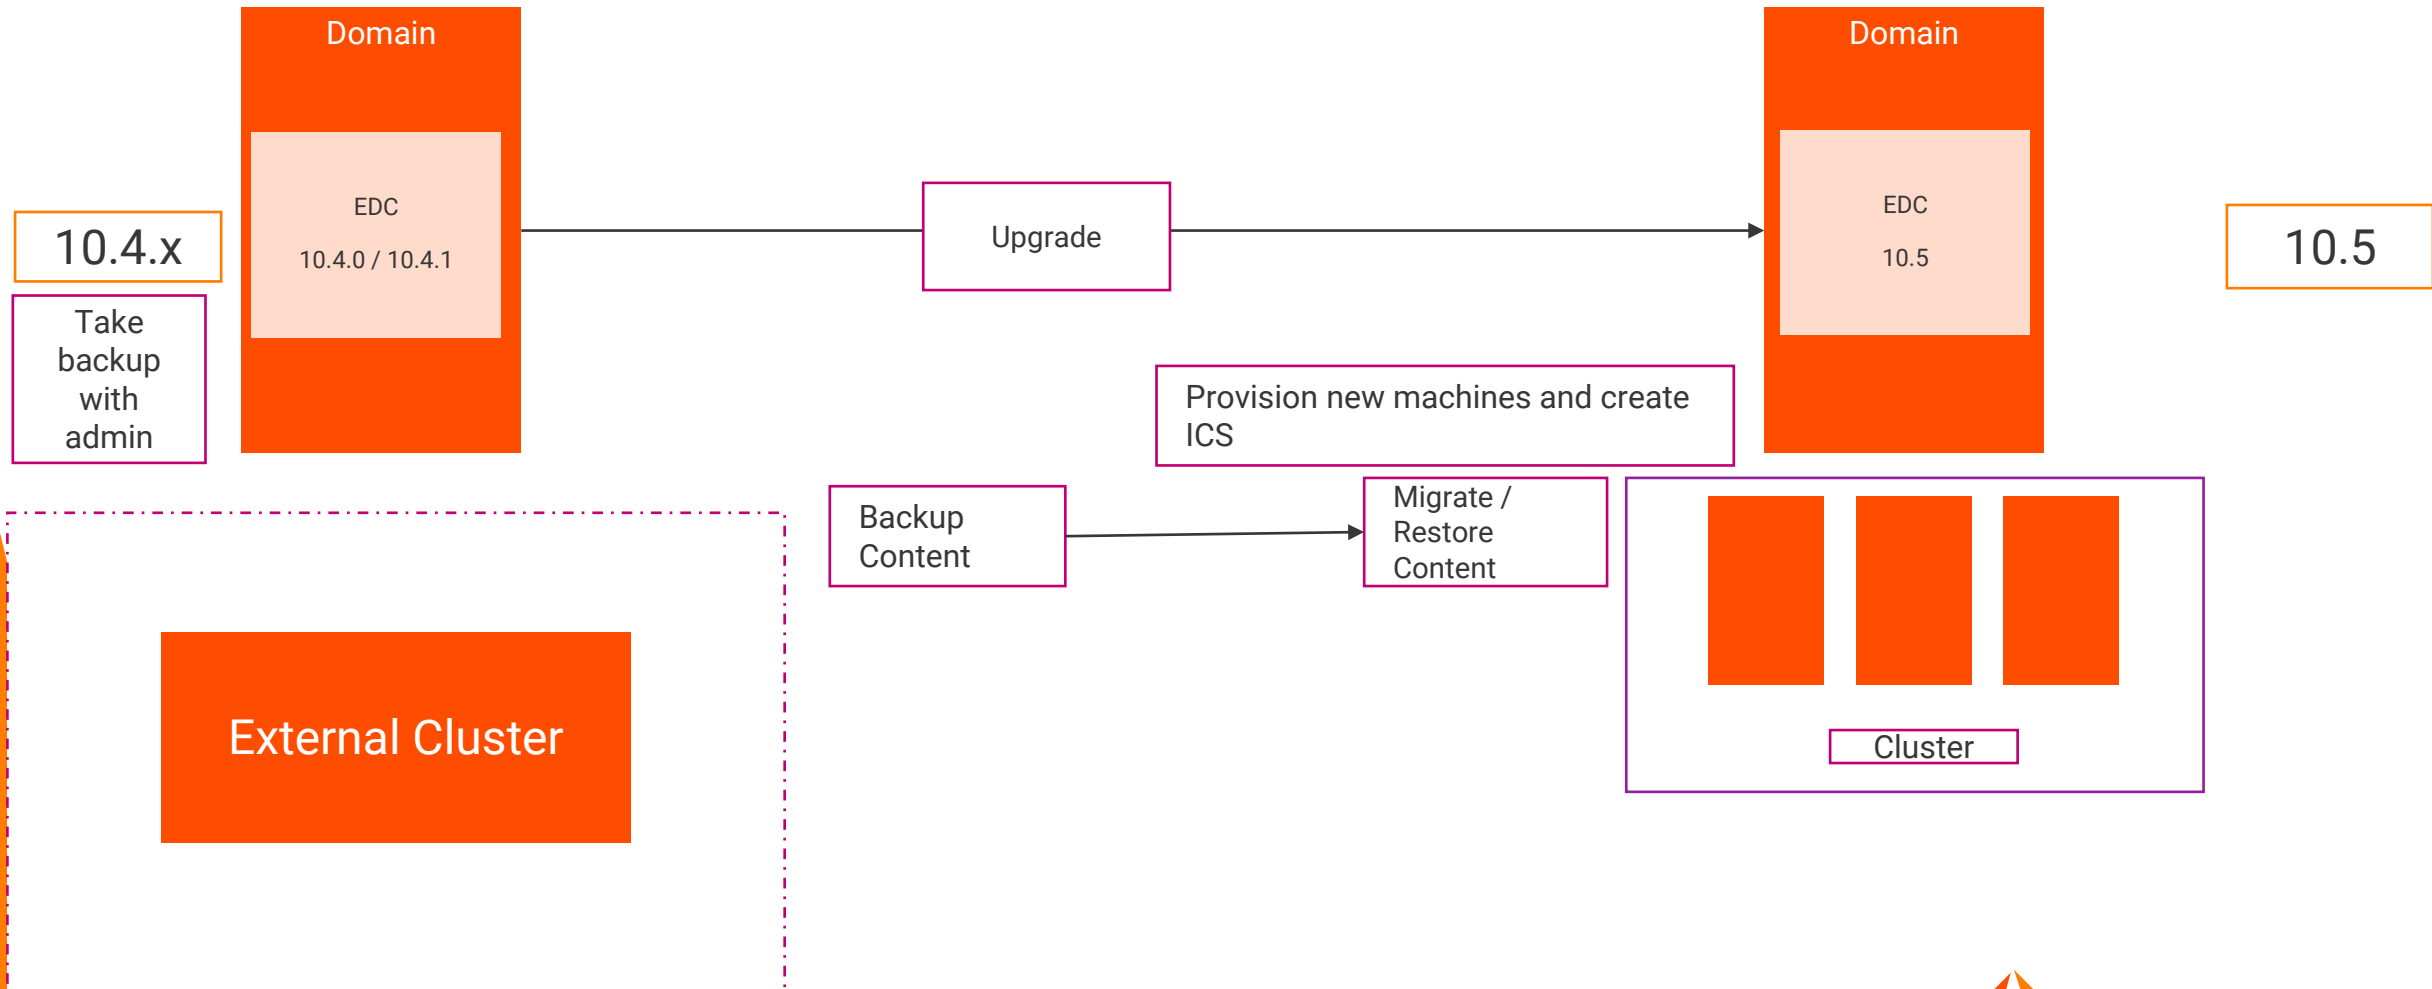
Domain

EDC

10.4.0 / 10.4.1

10.4.x

Take backup with admin

Upgrade

Domain

EDC

10.5

10.5

Provision new machines and create ICS

Backup Content

Migrate / Restore Content

External Cluster

Cluster